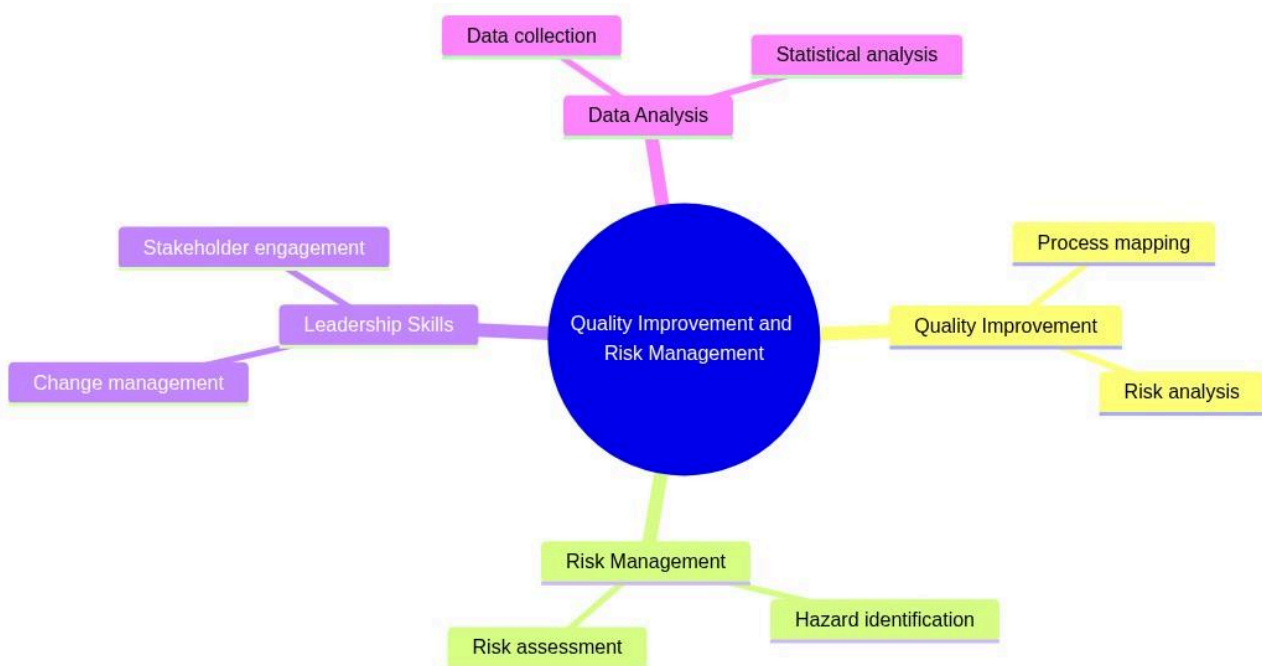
Data collection

Statistical analysis

Data Analysis

Stakeholder engagement

Leadership Skills

Change management

Quality Improvement and Risk Management

Process mapping

Quality Improvement

Risk analysis

Risk Management

Hazard identification

Risk assessment